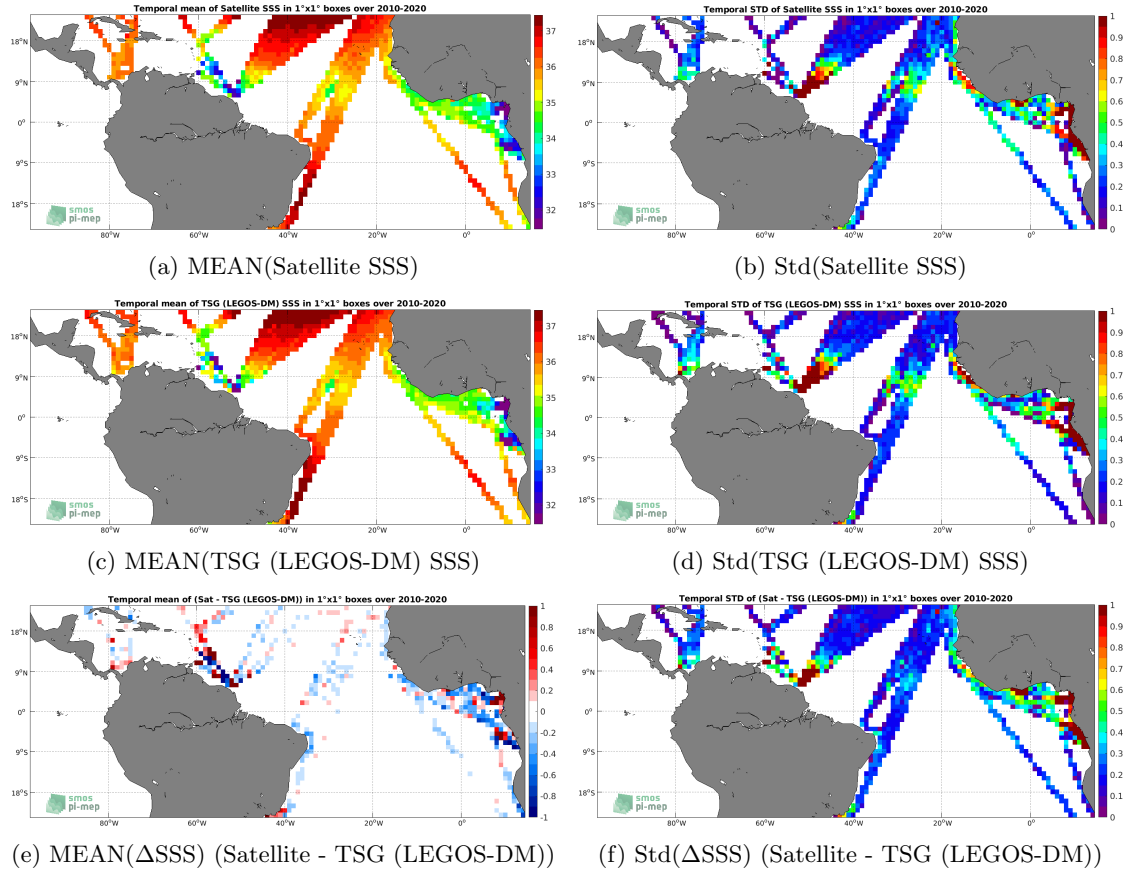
Temporal mean of Satellite SSS in 1°x1° boxes over 2010-2020

18°N
9°N
0°
9°S
18°S
80°W 60°W 40°W 20°W 0°
37 36 35 34 33 32
smos pi-mep

(a) MEAN(Satellite SSS)

Temporal STD of Satellite SSS in 1°x1° boxes over 2010-2020

18°N
9°N
0°
9°S
18°S
80°W 60°W 40°W 20°W 0°
1 0.9 0.8 0.7 0.6 0.5 0.4 0.3 0.2 0.1 0
smos pi-mep

(b) Std(Satellite SSS)

Temporal mean of TSG (LEGOS-DM) SSS in 1°x1° boxes over 2010-2020

18°N
9°N
0°
9°S
18°S
80°W 60°W 40°W 20°W 0°
37 36 35 34 33 32
smos pi-mep

(c) MEAN(TSG (LEGOS-DM) SSS)

Temporal STD of TSG (LEGOS-DM) SSS in 1°x1° boxes over 2010-2020

18°N
9°N
0°
9°S
18°S
80°W 60°W 40°W 20°W 0°
1 0.9 0.8 0.7 0.6 0.5 0.4 0.3 0.2 0.1 0
smos pi-mep

(d) Std(TSG (LEGOS-DM) SSS)

Temporal mean of (Sat - TSG (LEGOS-DM)) in 1°x1° boxes over 2010-2020

18°N
9°N
0°
9°S
18°S
80°W 60°W 40°W 20°W 0°
1 0.8 0.6 0.4 0.2 0 -0.2 -0.4 -0.6 -0.8 -1
smos pi-mep

(e) MEAN($\Delta$SSS) (Satellite - TSG (LEGOS-DM))

Temporal STD of (Sat - TSG (LEGOS-DM)) in 1°x1° boxes over 2010-2020

18°N
9°N
0°
9°S
18°S
80°W 60°W 40°W 20°W 0°
1 0.9 0.8 0.7 0.6 0.5 0.4 0.3 0.2 0.1 0
smos pi-mep

(f) Std($\Delta$SSS) (Satellite - TSG (LEGOS-DM))